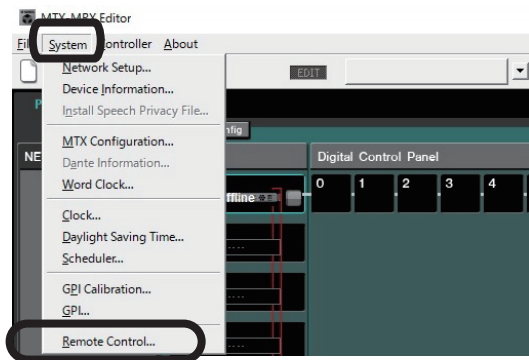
MTX-MRX Editor

File System Controller About

EDIT

Network Setup...
Device Information...
Install Speech Privacy File...
MTX Configuration...
Dante Information...
Word Clock...
Clock...
Daylight Saving Time...
Scheduler...
GPI Calibration...
GPI...
Remote Control...

NE

nfig

Digital Control Panel

0 1 2 3 4

ffline